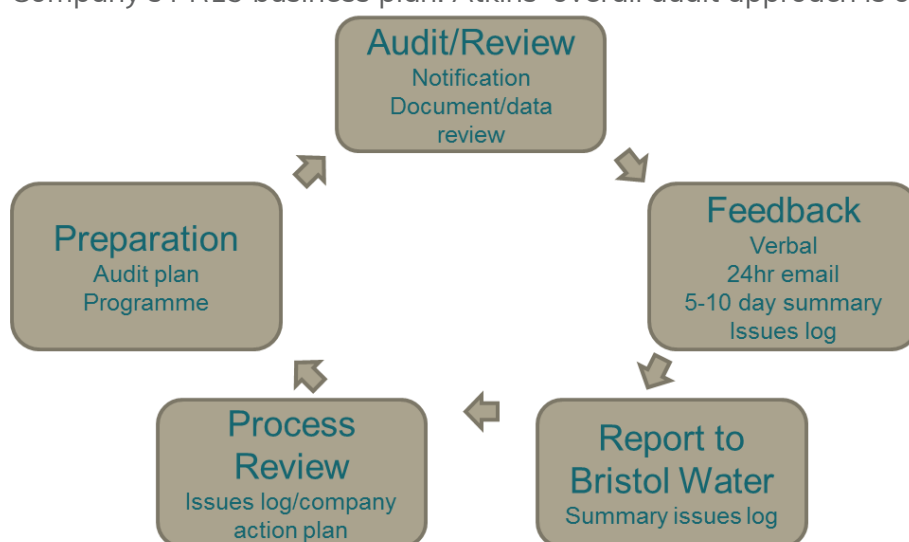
Company's PR19 business plan. Atkins' overall audit approach is s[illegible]

Audit/Review
Notification
Document/data review

Feedback
Verbal
24hr email
5-10 day summary
Issues log

Report to Bristol Water
Summary issues log

Process Review
Issues log/company action plan

Preparation
Audit plan
Programme